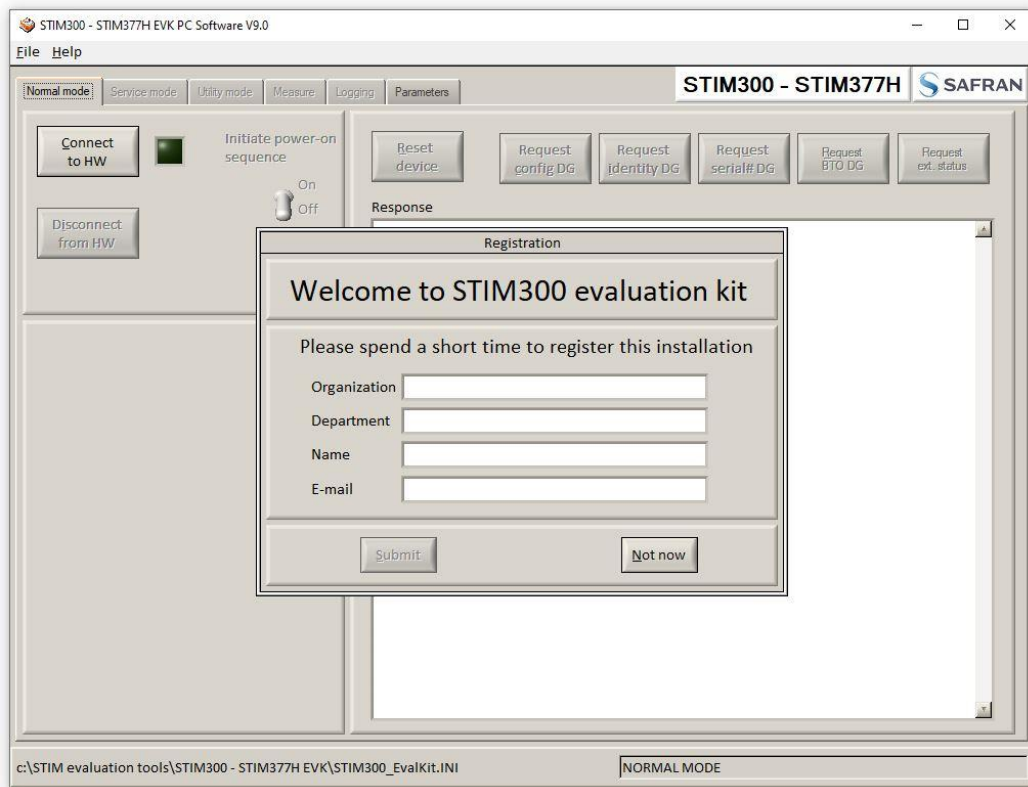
STIM300 - STIM377H EVK PC Software V9.0

File Help

Normal mode | Service mode | Utility mode | Measure | Logging | Parameters

STIM300 - STIM377H SAFRAN

Connect to HW

Initiate power-on sequence

On
Off

Disconnect from HW

Reset device

Request config DG

Request identity DG

Request serial# DG

Request BTO DG

Request ext. status

Response

Registration

Welcome to STIM300 evaluation kit

Please spend a short time to register this installation

Organization

Department

Name

E-mail

Submit

Not now

c:\STIM evaluation tools\STIM300 - STIM377H EVK\STIM300_EvalKit.INI

NORMAL MODE